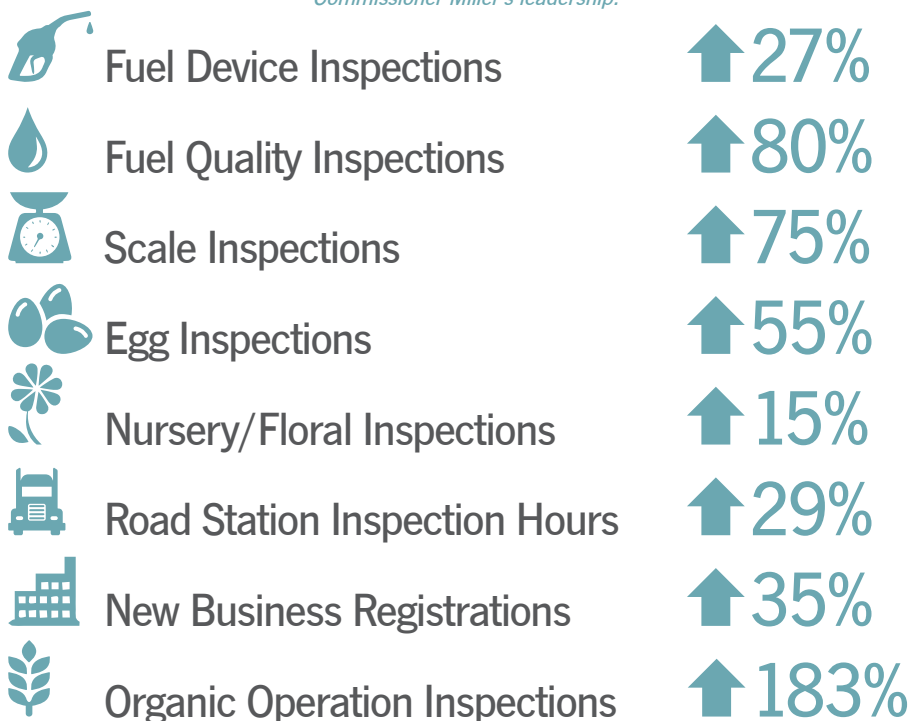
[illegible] Commissioner Miller's leadership.

Fuel Device Inspections 27%

Fuel Quality Inspections 80%

Scale Inspections 75%

Egg Inspections 55%

Nursery/Floral Inspections 15%

Road Station Inspection Hours 29%

New Business Registrations 35%

Organic Operation Inspections 183%